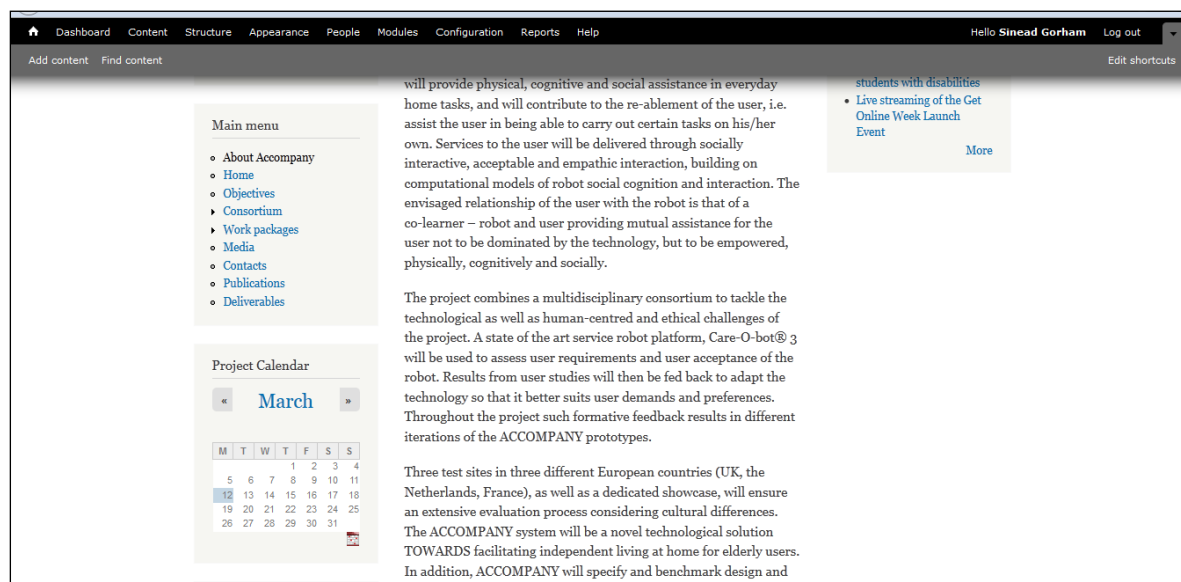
Dashboard Content Structure Appearance People Modules Configuration Reports Help

Hello Sinead Gorham Log out

Add content Find content

Edit shortcuts

Main menu

- About Accompany
- Home
- Objectives
- Consortium
- Work packages
- Media
- Contacts
- Publications
- Deliverables

Project Calendar

« March »

| M | T | W | T | F | S | S |
|---|---|---|---|---|---|---|
| | | | | 1 | 2 | 3 | 4 |
| 5 | 6 | 7 | 8 | 9 | 10 | 11 |
| 12 | 13 | 14 | 15 | 16 | 17 | 18 |
| 19 | 20 | 21 | 22 | 23 | 24 | 25 |
| 26 | 27 | 28 | 29 | 30 | 31 | |

will provide physical, cognitive and social assistance in everyday home tasks, and will contribute to the re-ablement of the user, i.e. assist the user in being able to carry out certain tasks on his/her own. Services to the user will be delivered through socially interactive, acceptable and empathic interaction, building on computational models of robot social cognition and interaction. The envisaged relationship of the user with the robot is that of a co-learner – robot and user providing mutual assistance for the user not to be dominated by the technology, but to be empowered, physically, cognitively and socially.

The project combines a multidisciplinary consortium to tackle the technological as well as human-centred and ethical challenges of the project. A state of the art service robot platform, Care-O-bot® 3 will be used to assess user requirements and user acceptance of the robot. Results from user studies will then be fed back to adapt the technology so that it better suits user demands and preferences. Throughout the project such formative feedback results in different iterations of the ACCOMPANY prototypes.

Three test sites in three different European countries (UK, the Netherlands, France), as well as a dedicated showcase, will ensure an extensive evaluation process considering cultural differences. The ACCOMPANY system will be a novel technological solution TOWARDS facilitating independent living at home for elderly users. In addition, ACCOMPANY will specify and benchmark design and

students with disabilities
- Live streaming of the Get Online Week Launch Event

More